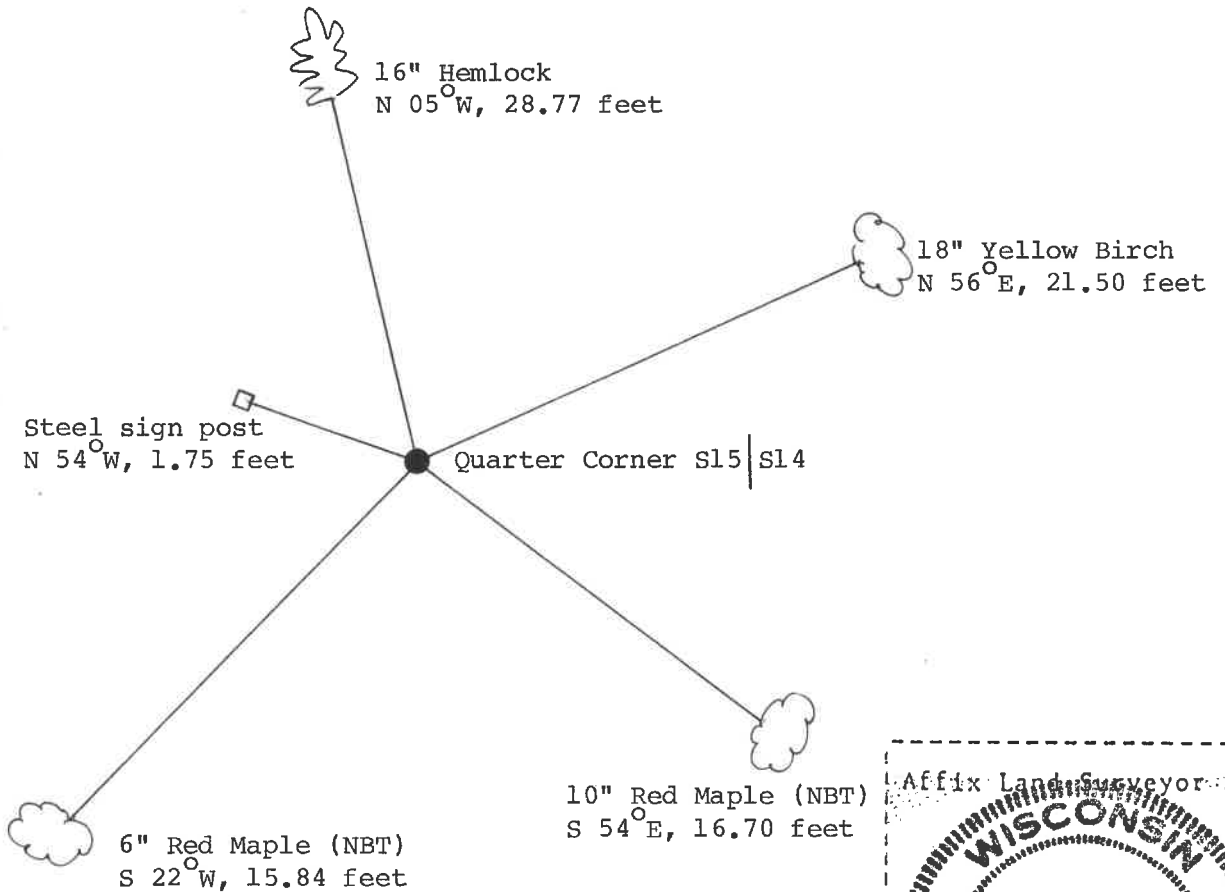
16" Hemlock
N 05$^{\circ}$W, 28.77 feet

18" Yellow Birch
N 56$^{\circ}$E, 21.50 feet

Steel sign post
N 54$^{\circ}$W, 1.75 feet

Quarter Corner S15|S14

10" Red Maple (NBT)
S 54$^{\circ}$E, 16.70 feet

6" Red Maple (NBT)
S 22$^{\circ}$W, 15.84 feet

Affix Land Surveyor

WISCONSIN